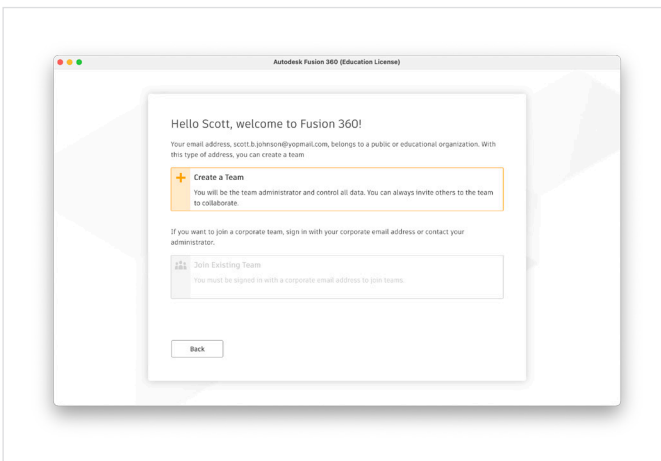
Autodesk Fusion 360 (Education License)

Hello Scott, welcome to Fusion 360!

Your email address, scott.b.johnson@yopmail.com, belongs to a public or educational organization. With this type of address, you can create a team

Create a Team

You will be the team administrator and control all data. You can always invite others to the team to collaborate.

If you want to join a corporate team, sign in with your corporate email address or contact your administrator.

Join Existing Team

You must be signed in with a corporate email address to join teams.

Back